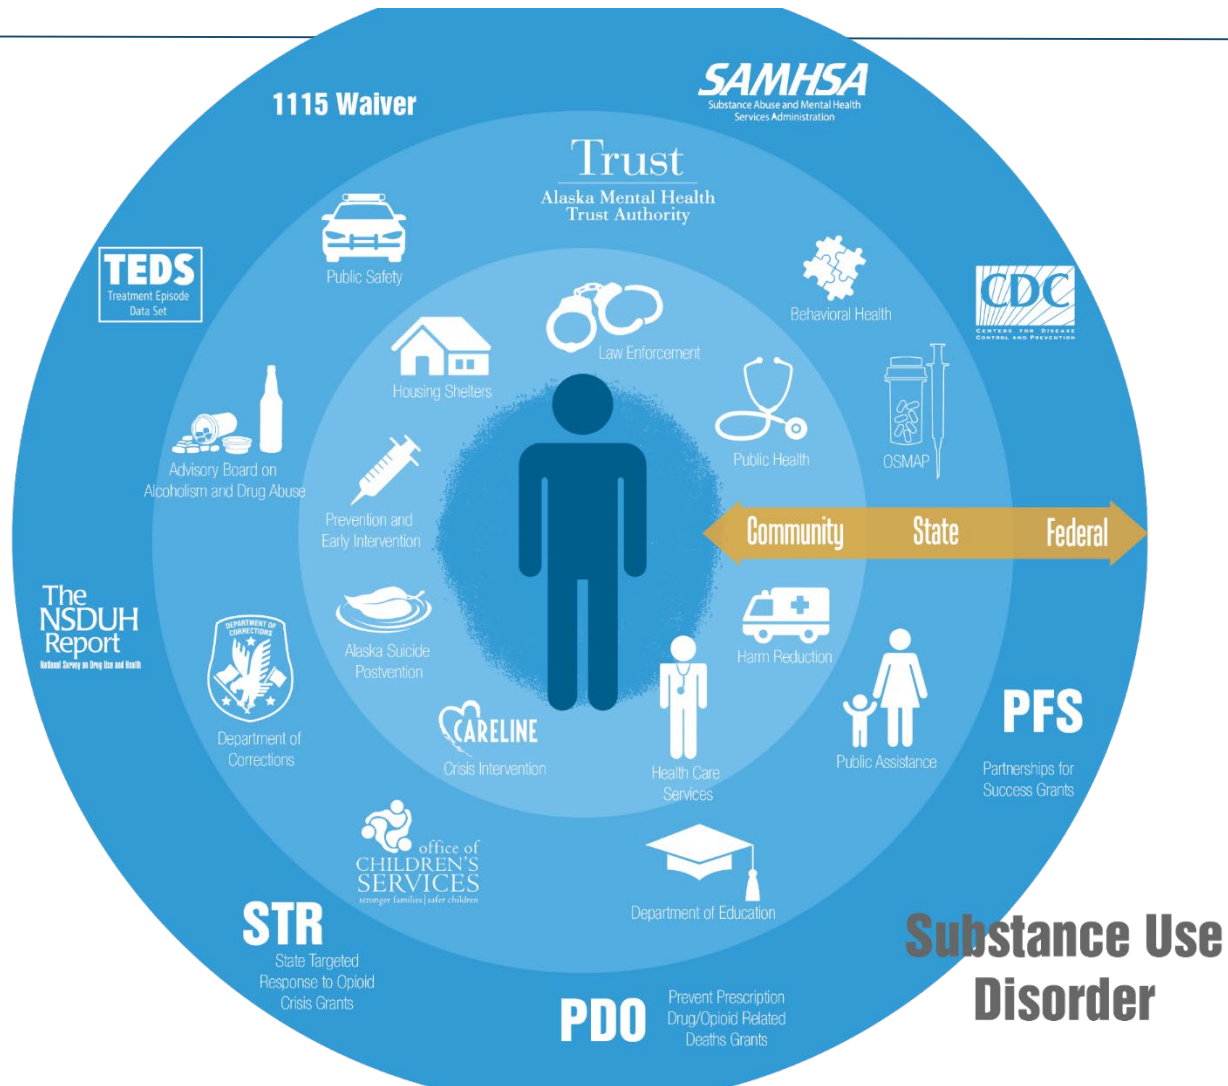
1115 Waiver

SAMHSA
Substance Abuse and Mental Health Services Administration

Trust
Alaska Mental Health Trust Authority

TEDS
Treatment Episode Data Set

CDC
CENTERS FOR DISEASE CONTROL AND PREVENTION

Public Safety

Behavioral Health

Law Enforcement

Housing Shelters

Advisory Board on Alcoholism and Drug Abuse

Public Health

OSMAP

Prevention and Early Intervention

Community State Federal

The NSDUH Report
National Survey on Drug Use and Health

Alaska Suicide Postvention

Harm Reduction

DEPARTMENT OF CORRECTIONS

Department of Corrections

CARELINE
Crisis Intervention

Health Care Services

Public Assistance

PFS
Partnerships for Success Grants

office of CHILDREN'S SERVICES
stronger families | safer children

Department of Education

STR
State Targeted Response to Opioid Crisis Grants

PDO
Prevent Prescription Drug/Opioid Related Deaths Grants

Substance Use Disorder